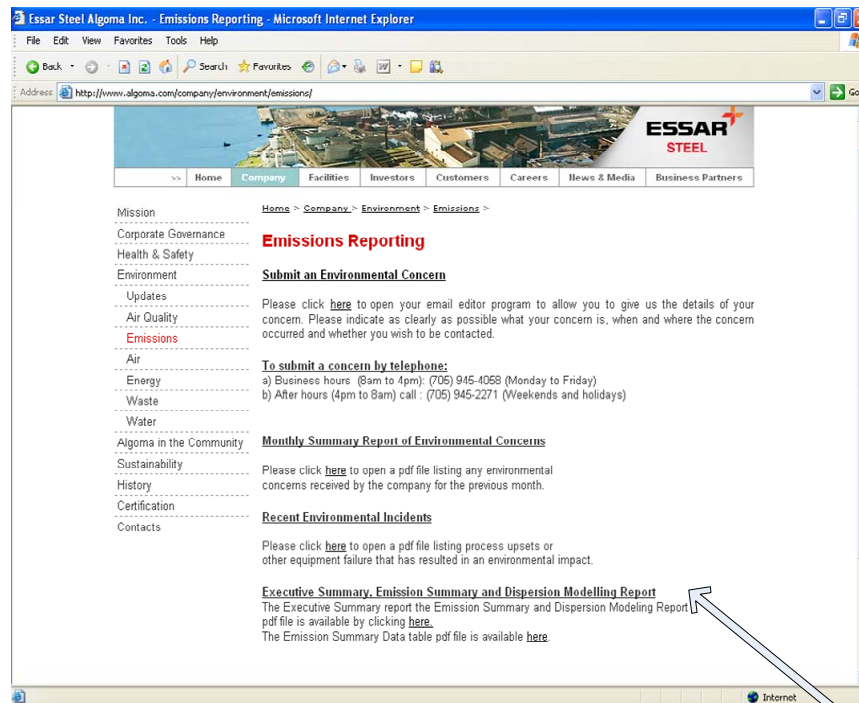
Essar Steel Algoma Inc. - Emissions Reporting - Microsoft Internet Explorer

File Edit View Favorites Tools Help

Back Search Favorites

Address http://www.algoma.com/company/environment/emissions/

Go

ESSAR STEEL

>> Home Company Facilities Investors Customers Careers News & Media Business Partners

Mission
Corporate Governance
Health & Safety
Environment
Updates
Air Quality
Emissions
Air
Energy
Waste
Water
Algoma in the Community
Sustainability
History
Certification
Contacts

Home > Company > Environment > Emissions >

Emissions Reporting

Submit an Environmental Concern

Please click here to open your email editor program to allow you to give us the details of your concern. Please indicate as clearly as possible what your concern is, when and where the concern occurred and whether you wish to be contacted.

To submit a concern by telephone:
a) Business hours (8am to 4pm): (705) 945-4068 (Monday to Friday)
b) After hours (4pm to 8am) call : (705) 945-2271 (Weekends and holidays)

Monthly Summary Report of Environmental Concerns

Please click here to open a pdf file listing any environmental concerns received by the company for the previous month.

Recent Environmental Incidents

Please click here to open a pdf file listing process upsets or other equipment failure that has resulted in an environmental impact.

Executive Summary, Emission Summary and Dispersion Modelling Report
The Executive Summary report the Emission Summary and Dispersion Modeling Report pdf file is available by clicking here.
The Emission Summary Data table pdf file is available here.

Internet